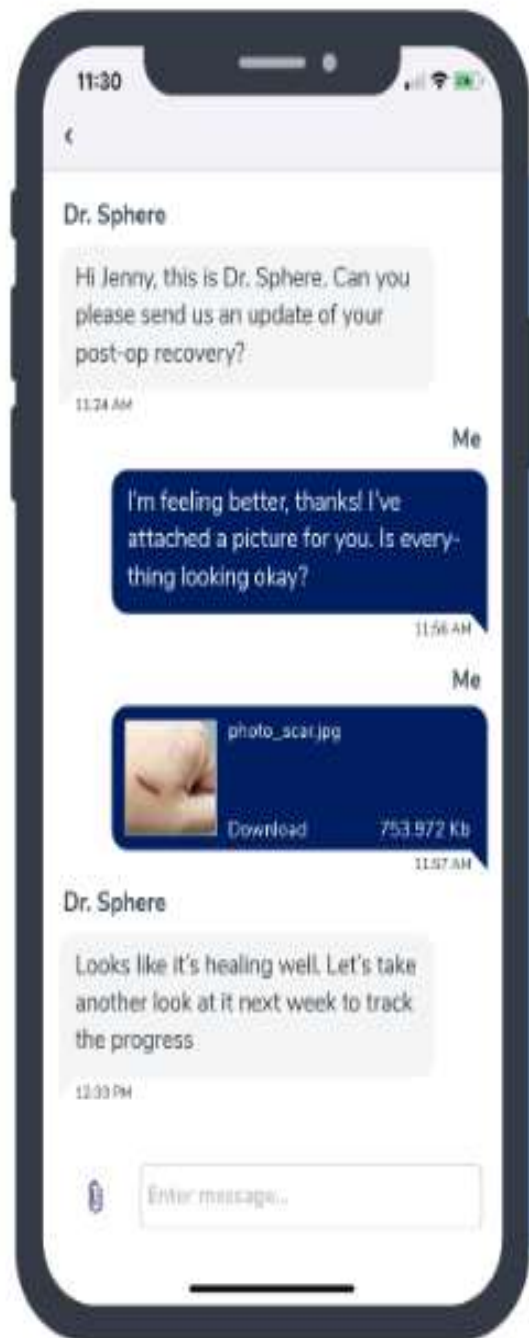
11:30

<

Dr. Sphere

Hi Jenny, this is Dr. Sphere. Can you please send us an update of your post-op recovery?

11:24 AM

Me

I'm feeling better, thanks! I've attached a picture for you. Is everything looking okay?

11:56 AM

Me

photo_scar.jpg

Download 753.972 Kb

11:57 AM

Dr. Sphere

Looks like it's healing well. Let's take another look at it next week to track the progress.

12:33 PM

Enter message...